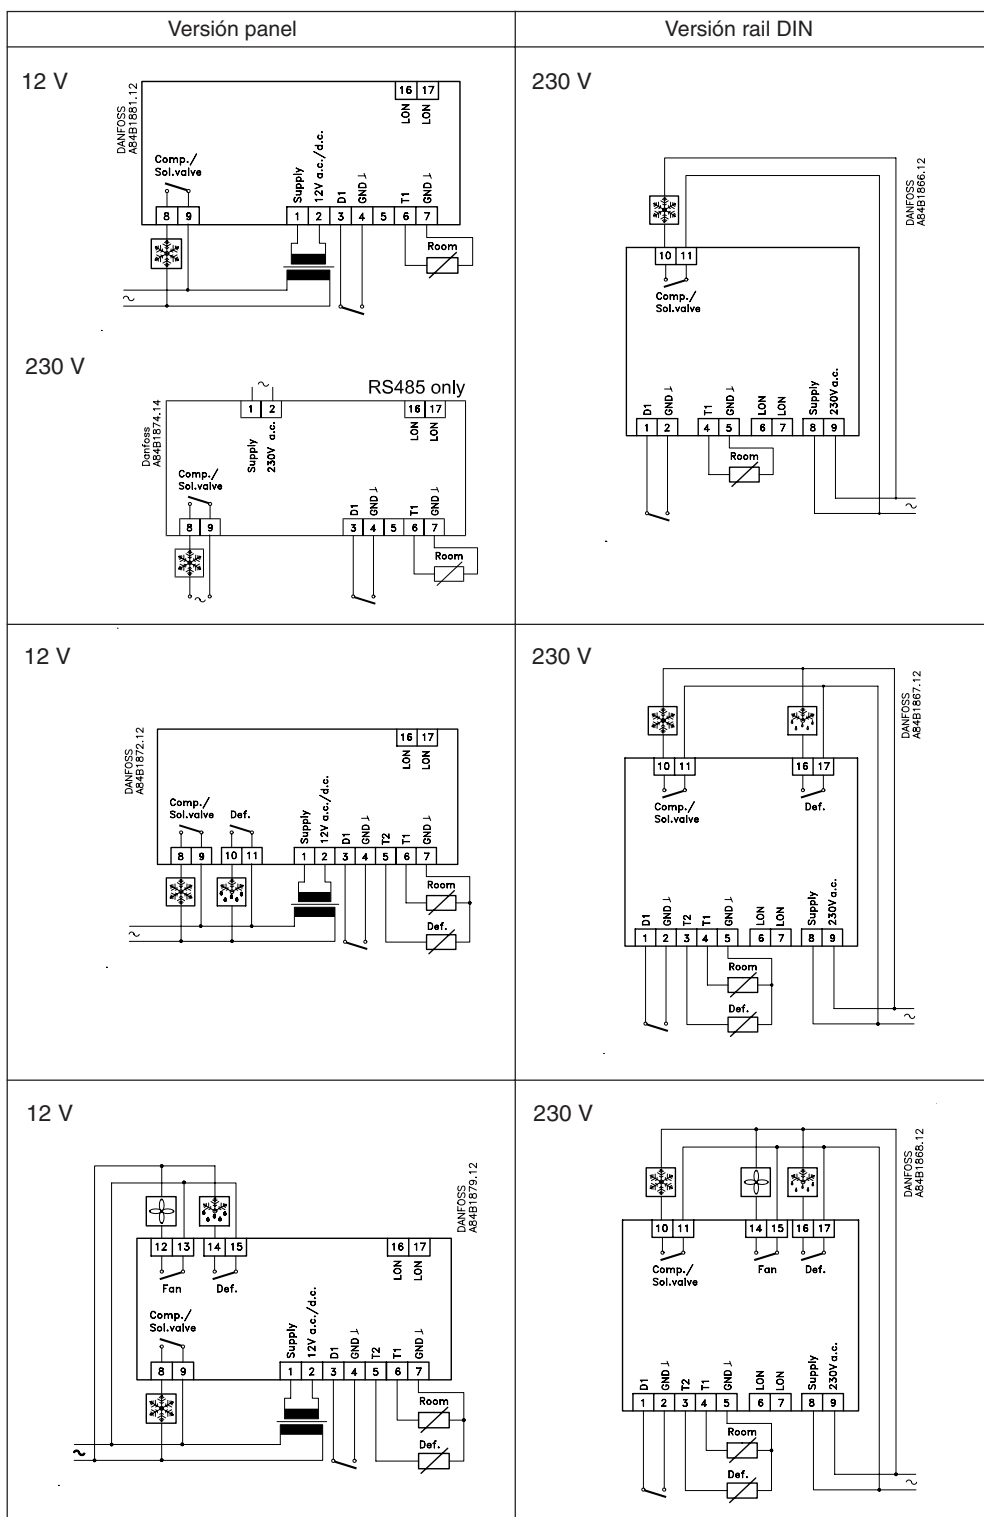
| Versión panel | Versión rail DIN |
|---|---|
| 12 V | 230 V |

12 V

DANFOSS A84B1881.12

Comp./ Sol.valve

Supply 12V a.c./d.c. D1 GND ⊥ T1 GND ⊥

LON LON

16 17

8 9 1 2 3 4 5 6 7

Room

~

230 V

DANFOSS A84B1866.12

10 11

Comp./ Sol.valve

D1 GND ⊥ T1 GND ⊥ LON LON Supply 230V a.c.

1 2 4 5 6 7 8 9

Room

~

230 V

~

RS485 only

Danfoss A84B1874.14

1 2

Supply 230V a.c.

16 17

LON LON

Comp./ Sol.valve

D1 GND ⊥ T1 GND ⊥

8 9 3 4 5 6 7

Room

~

12 V

DANFOSS A84B1872.12

16 17

LON LON

Comp./ Sol.valve Def.

Supply 12V a.c./d.c. D1 GND ⊥ T2 T1 GND ⊥

8 9 10 11 1 2 3 4 5 6 7

Room

Def.

~

230 V

DANFOSS A84B1867.12

10 11 16 17

Comp./ Sol.valve Def.

D1 GND ⊥ T2 T1 GND ⊥ LON LON Supply 230V a.c.

1 2 3 4 5 6 7 8 9

Room

Def.

~

12 V

DANFOSS A84B1879.12

12 13 14 15 16 17

Fan Def.

LON LON

Comp./ Sol.valve

Supply 12V a.c./d.c. D1 GND ⊥ T2 T1 GND ⊥

8 9 1 2 3 4 5 6 7

Room

Def.

~

230 V

DANFOSS A84B1868.12

10 11 14 15 16 17

Comp./ Sol.valve Fan Def.

D1 GND ⊥ T2 T1 GND ⊥ LON LON Supply 230V a.c.

1 2 3 4 5 6 7 8 9

Room

Def.

~